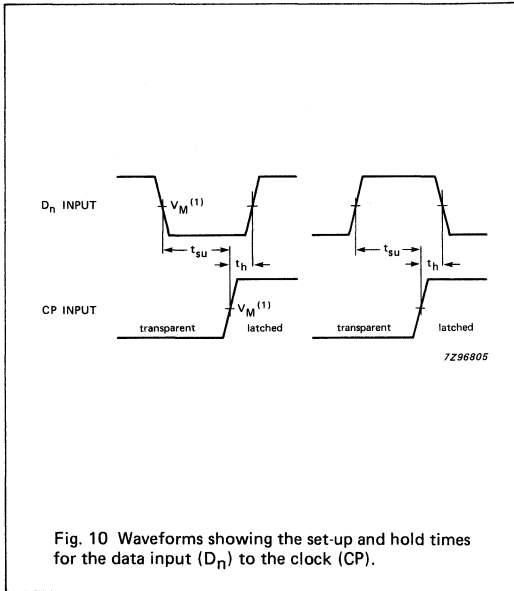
$D_n$ INPUT

$V_M^{(1)}$

$t_{su}$

$t_h$

$t_{su}$

$t_h$

CP INPUT

$V_M^{(1)}$

transparent

latched

transparent

latched

7Z96805

Fig. 10 Waveforms showing the set-up and hold times for the data input ($D_n$) to the clock (CP).